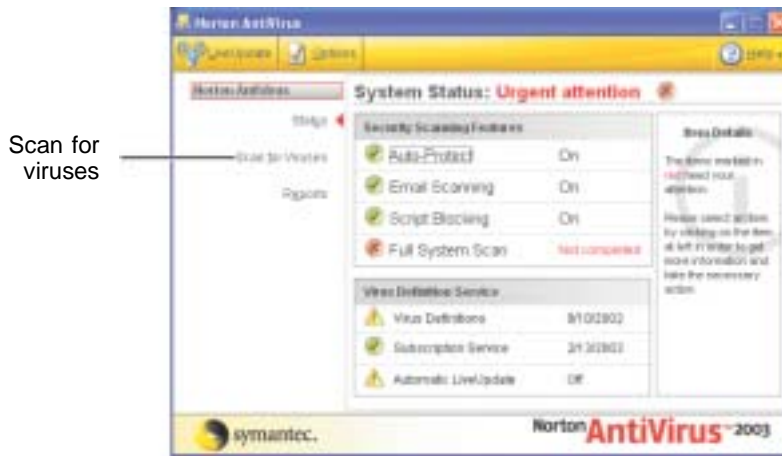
Norton AntiVirus

LiveUpdate | Options | Help

Scan for viruses

Norton AntiVirus

Status

Scan for Viruses

Reports

System Status: Urgent attention

Security Scanning Features

| | |
|---|---|
| Auto-Protect | On |
| Email Scanning | On |
| Script Blocking | On |
| Full System Scan | Not completed |

Virus Definition Service

| | |
|---|---|
| Virus Definitions | 8/10/2002 |
| Subscription Service | 2/13/2003 |
| Automatic LiveUpdate | Off |

Item Details

The items marked in red need your attention.

Please select actions by clicking on the item at left in order to get more information and take the necessary action.

symantec.

Norton AntiVirus 2003